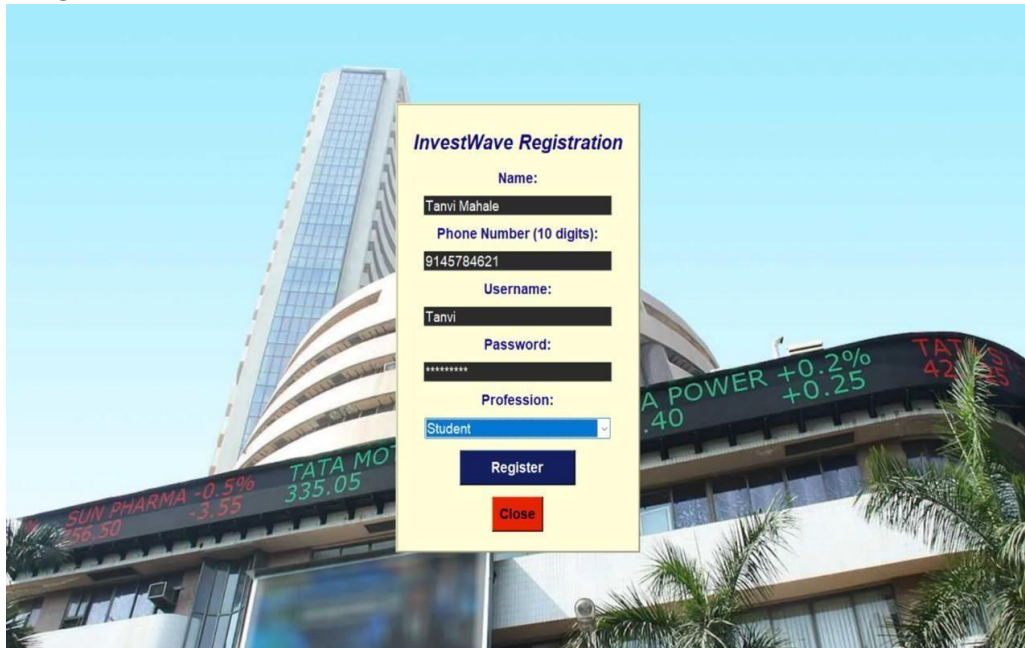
InvestWave Registration

Name:

Tanvi Mahale

Phone Number (10 digits):

9145784621

Username:

Tanvi

Password:

*********

Profession:

Student

Register

Close

SUN PHARMA -0.5%
256.50 -3.55

TATA MOT
335.05

A POWER +0.2%
.40 +0.25

TAT
42